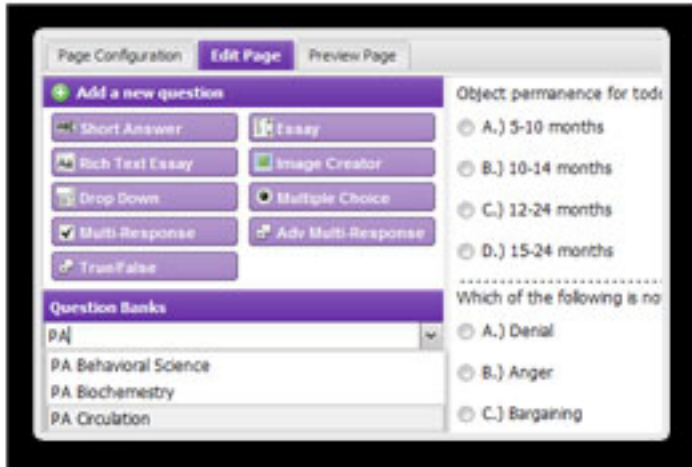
Page Configuration | Edit Page | Preview Page

Add a new question

Short Answer
Essay
Rich Text Essay
Image Creator
Drop Down
Multiple Choice
Multi-Response
Adv Multi-Response
True/False

Question Banks

PA

PA Behavioral Science
PA Biochemestry
PA Circulation

Object permanence for tod

A.) 5-10 months
B.) 10-14 months
C.) 12-24 months
D.) 15-24 months

Which of the following is no

A.) Denial
B.) Anger
C.) Bargaining